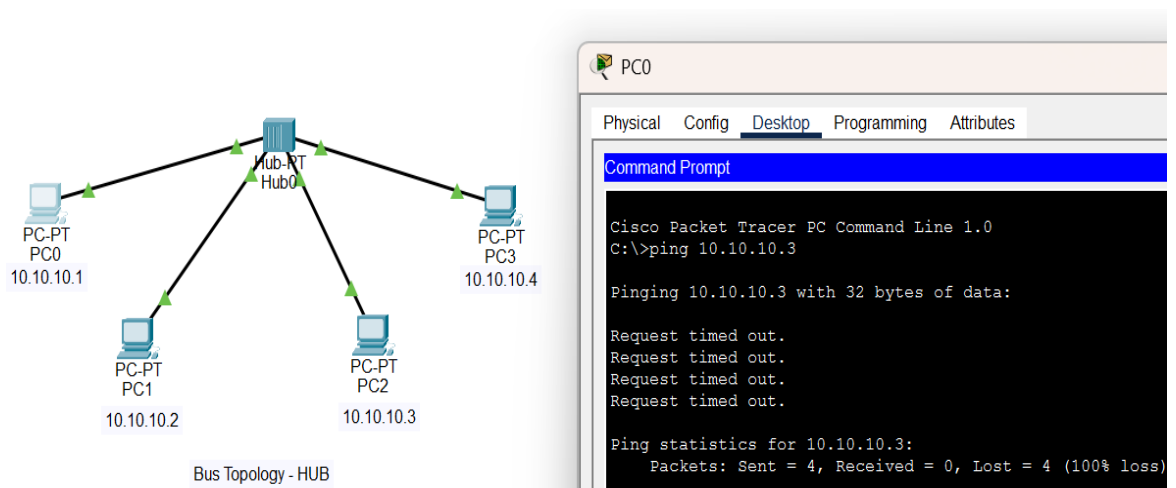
Hub-PT
Hub0

PC-PT
PC0
10.10.10.1

PC-PT
PC1
10.10.10.2

PC-PT
PC2
10.10.10.3

PC-PT
PC3
10.10.10.4

Bus Topology - HUB

PC0

Physical Config Desktop Programming Attributes

Command Prompt

Cisco Packet Tracer PC Command Line 1.0
C:\>ping 10.10.10.3

Pinging 10.10.10.3 with 32 bytes of data:

Request timed out.
Request timed out.
Request timed out.
Request timed out.

Ping statistics for 10.10.10.3:
Packets: Sent = 4, Received = 0, Lost = 4 (100% loss)